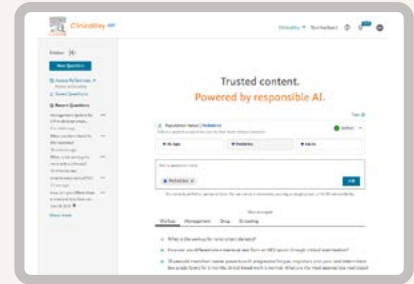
ClinicalKey AI

Trusted content.
Powered by responsible AI.

New Question

Recent Questions

Show more

Population base | Pediatrics

All Ages

Pediatrics

Adults

Pediatrics

Ask

Workup

Management

Drug

Screening

What is the workup for acute otitis media?

How can you differentiate a viral rash from an IgE-mediated drug reaction?

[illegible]